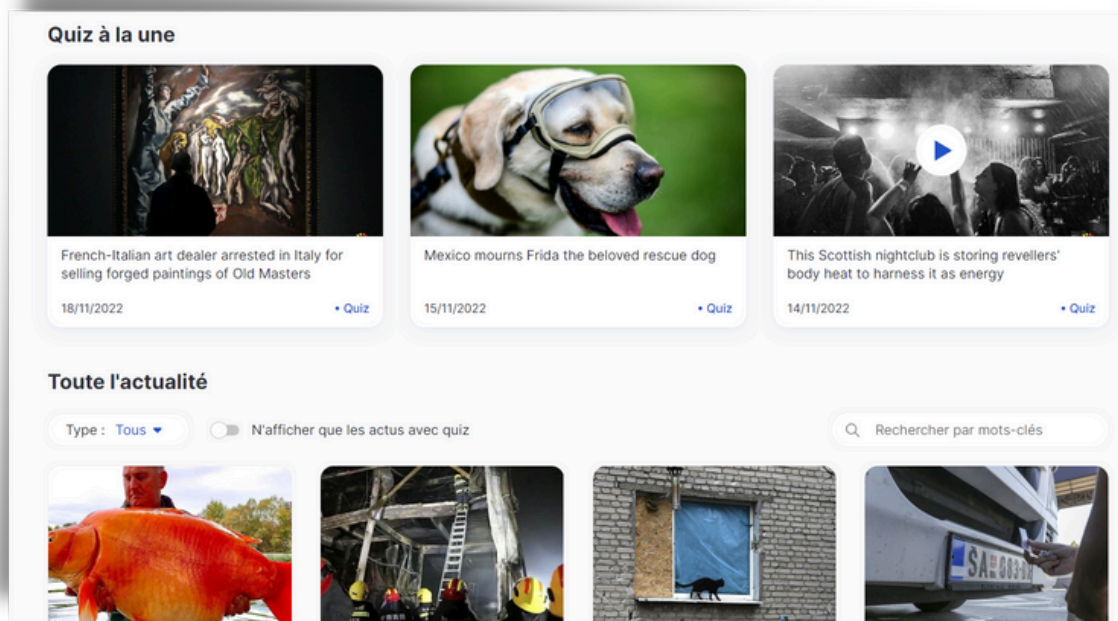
Quiz à la une

French-Italian art dealer arrested in Italy for selling forged paintings of Old Masters

18/11/2022 • Quiz

Mexico mourns Frida the beloved rescue dog

15/11/2022 • Quiz

This Scottish nightclub is storing revellers' body heat to harness it as energy

14/11/2022 • Quiz

Toute l'actualité

Type : Tous

N'afficher que les actus avec quiz

Rechercher par mots-clés

SA 883